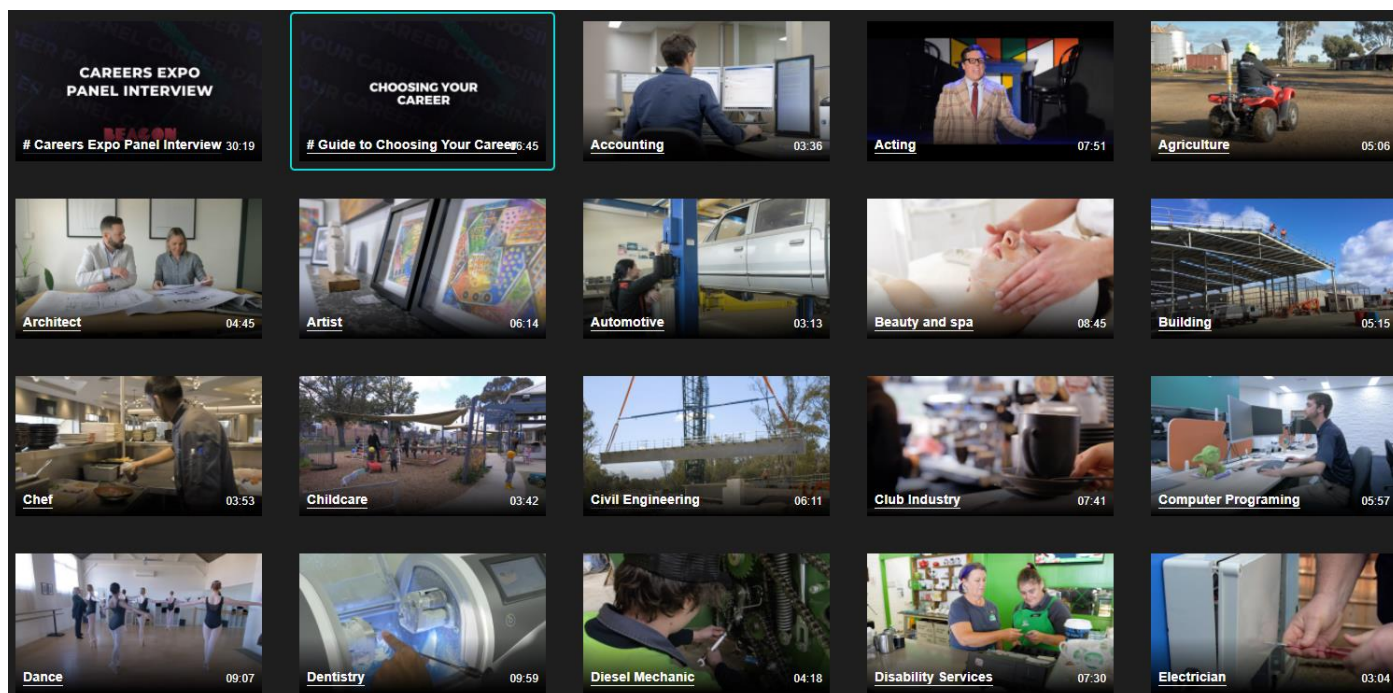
CAREERS EXPO PANEL INTERVIEW

BEACON

# Careers Expo Panel Interview 30:19

CHOOSING YOUR CAREER

# Guide to Choosing Your Career 06:45

Accounting 03:36

Acting 07:51

Agriculture 05:06

Architect 04:45

Artist 06:14

Automotive 03:13

Beauty and spa 08:45

Building 05:15

Chef 03:53

Childcare 03:42

Civil Engineering 06:11

Club Industry 07:41

Computer Programing 05:57

Dance 09:07

Dentistry 09:59

Diesel Mechanic 04:18

Disability Services 07:30

Electrician 03:04